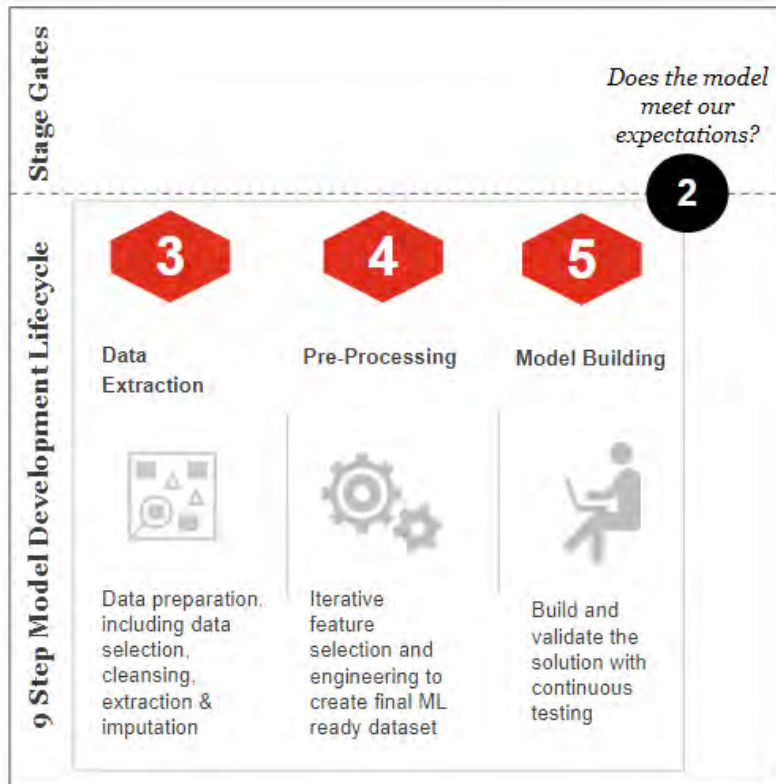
Stage Gates

Does the model meet our expectations?

2

9 Step Model Development Lifecycle

3

Data Extraction

Data preparation, including data selection, cleansing, extraction & imputation

4

Pre-Processing

Iterative feature selection and engineering to create final ML ready dataset

5

Model Building

Build and validate the solution with continuous testing